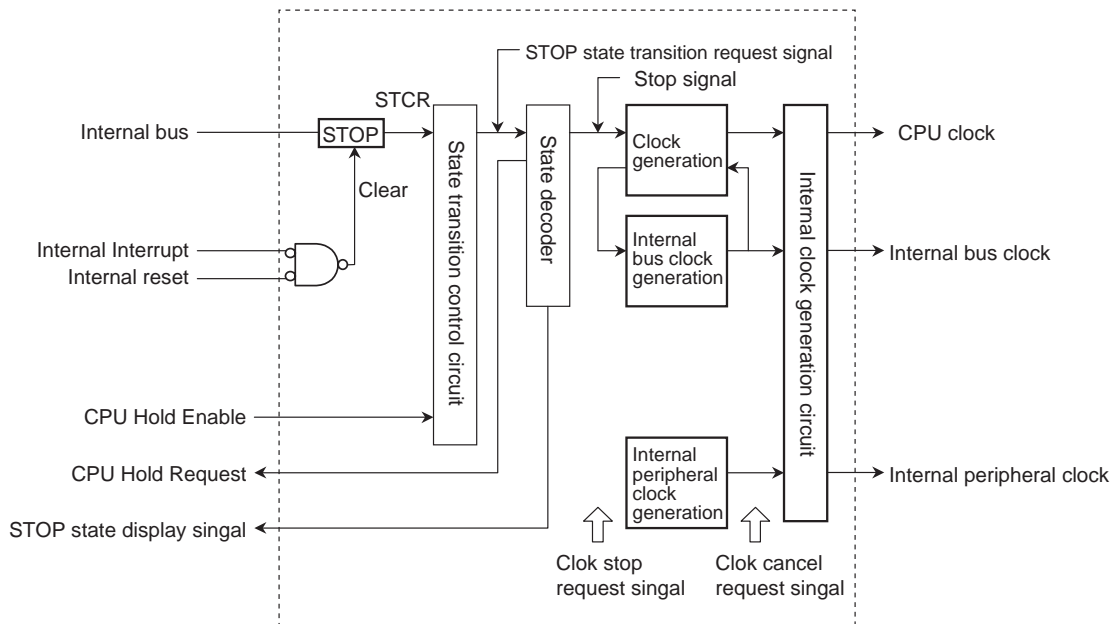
STOP state transition request signal

Stop signal

STCR

Internal bus

STOP

Clear

Internal Interrupt

Internal reset

State transition control circuit

State decoder

Clock generation

Internal bus clock generation

Internal clock generation circuit

CPU clock

Internal bus clock

CPU Hold Enable

CPU Hold Request

STOP state display singal

Internal peripheral clock generation

Internal peripheral clock

Clok stop request singal

Clok cancel request singal